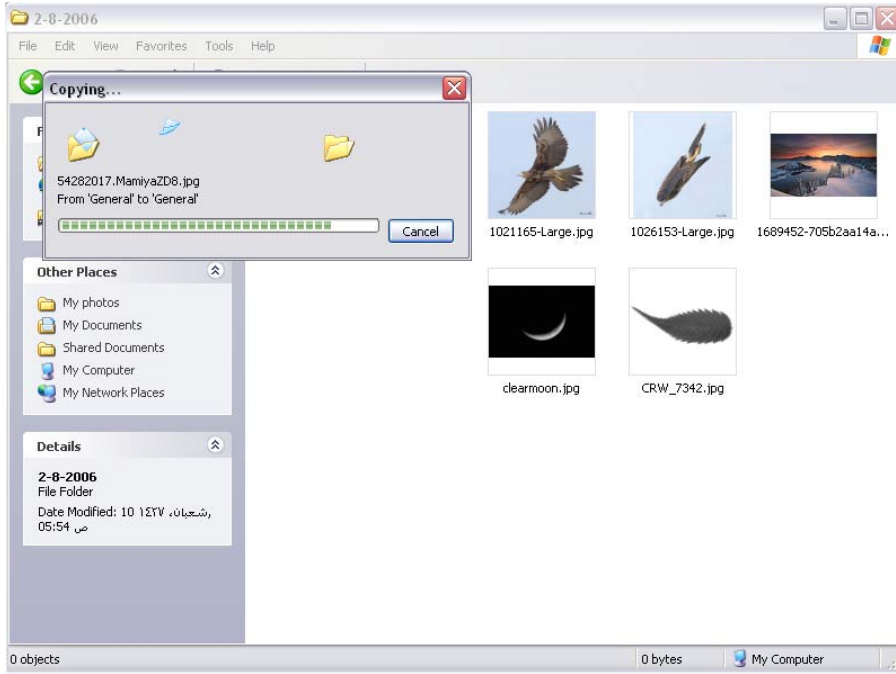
2-8-2006

File Edit View Favorites Tools Help

Copying...

54282017.MamiyaZD8.jpg
From 'General' to 'General'

Cancel

1021165-Large.jpg

1026153-Large.jpg

1689452-705b2aa14a...

clearmoon.jpg

CRW_7342.jpg

Other Places

My photos
My Documents
Shared Documents
My Computer
My Network Places

Details

2-8-2006
File Folder
Date Modified: 10 شعبان, ١٤٢٧, 05:54 ص

0 objects

0 bytes

My Computer